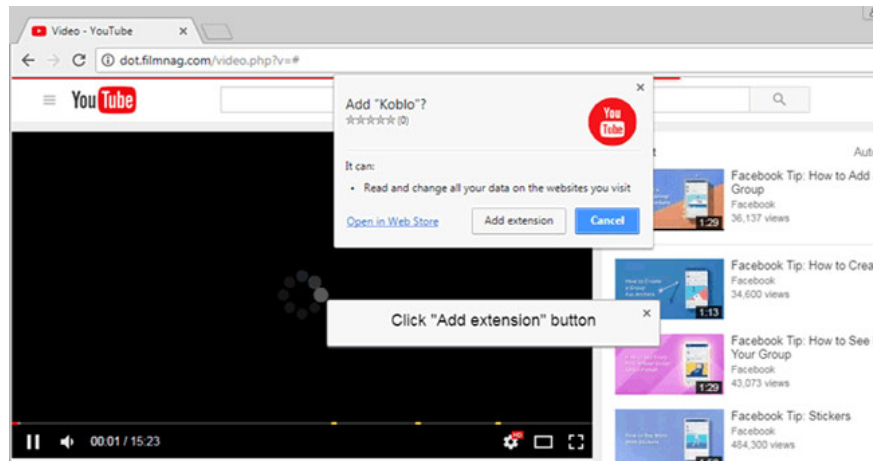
Video - YouTube

dot.filmnag.com/video.php?v=#

YouTube

Add "Koblo"?
☆☆☆☆☆ (0)

You Tube

It can:
• Read and change all your data on the websites you visit

Open in Web Store
Add extension
Cancel

Aut

Facebook Tip: How to Add Group
Facebook
36,137 views
1:29

Facebook Tip: How to Crea
Facebook
34,600 views
1:13

Click "Add extension" button

Facebook Tip: How to See Your Group
Facebook
43,073 views
1:29

Facebook Tip: Stickers
Facebook
484,300 views

00:01 / 15:23